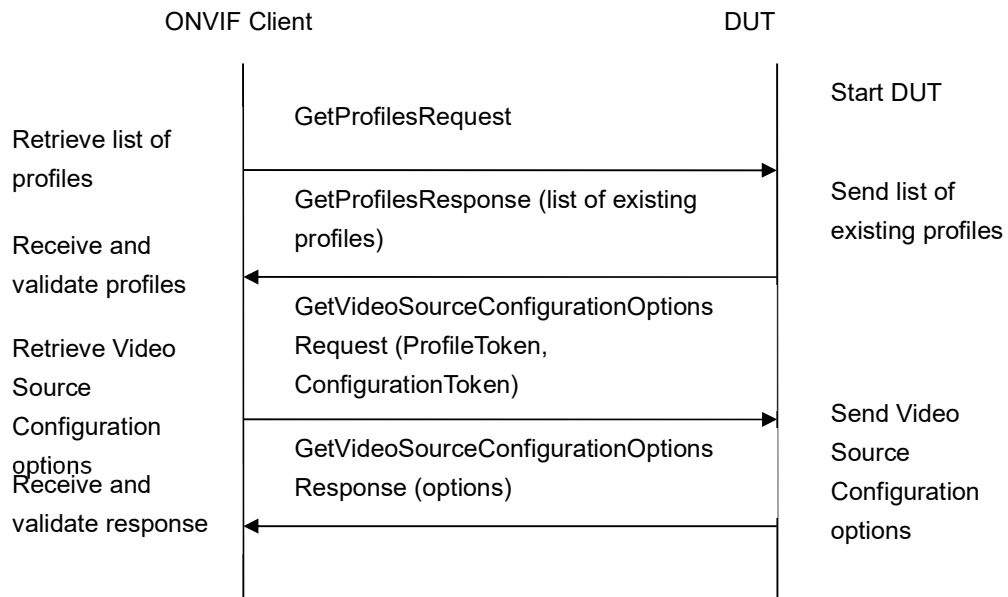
ONVIF Client

DUT

Start DUT

GetProfilesRequest

Retrieve list of profiles

GetProfilesResponse (list of existing profiles)

Send list of existing profiles

Receive and validate profiles

GetVideoSourceConfigurationOptions Request (ProfileToken, ConfigurationToken)

Retrieve Video Source Configuration options

Send Video Source Configuration options

GetVideoSourceConfigurationOptions Response (options)

Receive and validate response